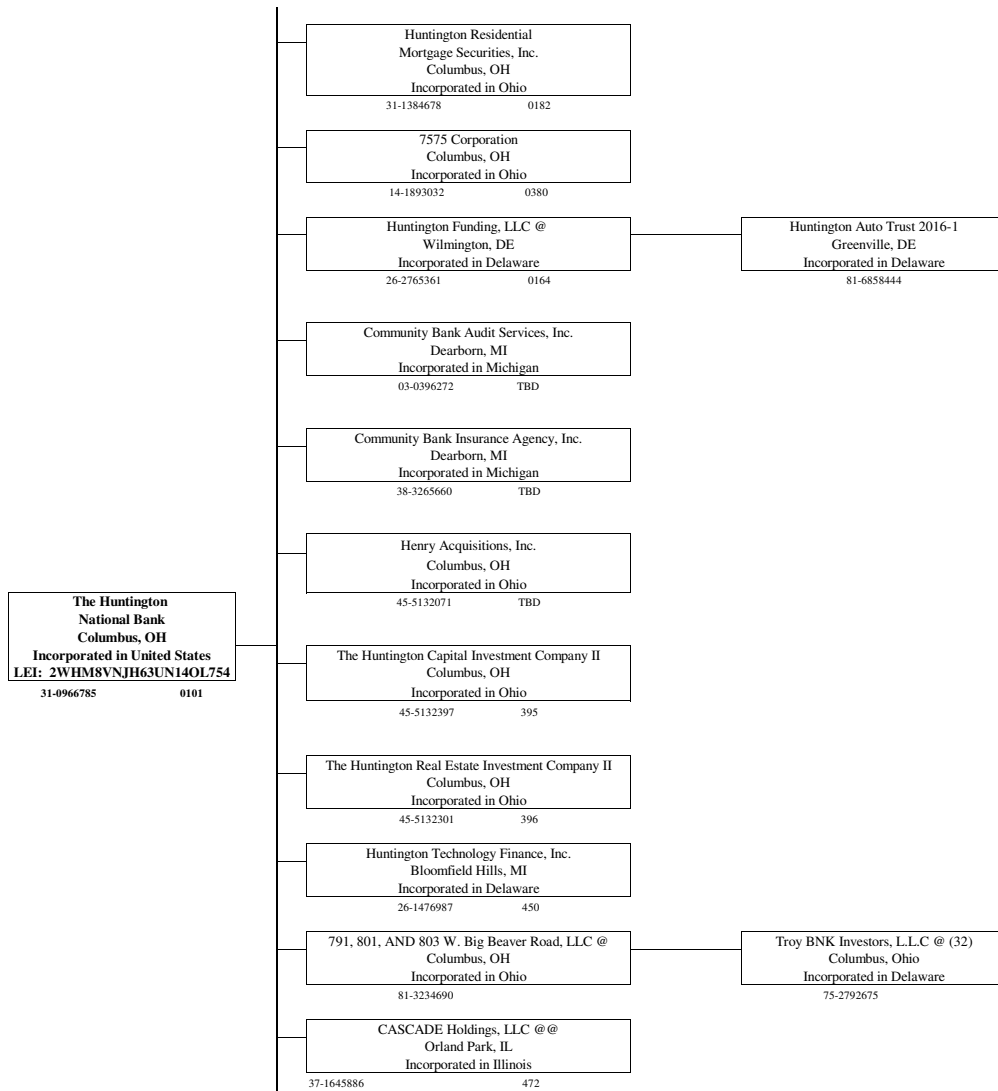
The Huntington National Bank
Columbus, OH
Incorporated in United States
LEI: 2WHM8VNJH63UN14OL754
31-0966785 0101

Huntington Residential Mortgage Securities, Inc.
Columbus, OH
Incorporated in Ohio
31-1384678 0182

7575 Corporation
Columbus, OH
Incorporated in Ohio
14-1893032 0380

Huntington Funding, LLC @
Wilmington, DE
Incorporated in Delaware
26-2765361 0164

Huntington Auto Trust 2016-1
Greenville, DE
Incorporated in Delaware
81-6858444

Community Bank Audit Services, Inc.
Dearborn, MI
Incorporated in Michigan
03-0396272 TBD

Community Bank Insurance Agency, Inc.
Dearborn, MI
Incorporated in Michigan
38-3265660 TBD

Henry Acquisitions, Inc.
Columbus, OH
Incorporated in Ohio
45-5132071 TBD

The Huntington Capital Investment Company II
Columbus, OH
Incorporated in Ohio
45-5132397 395

The Huntington Real Estate Investment Company II
Columbus, OH
Incorporated in Ohio
45-5132301 396

Huntington Technology Finance, Inc.
Bloomfield Hills, MI
Incorporated in Delaware
26-1476987 450

791, 801, AND 803 W. Big Beaver Road, LLC @
Columbus, OH
Incorporated in Ohio
81-3234690

Troy BNK Investors, L.L.C @ (32)
Columbus, Ohio
Incorporated in Delaware
75-2792675

CASCADE Holdings, LLC @@
Orland Park, IL
Incorporated in Illinois
37-1645886 472